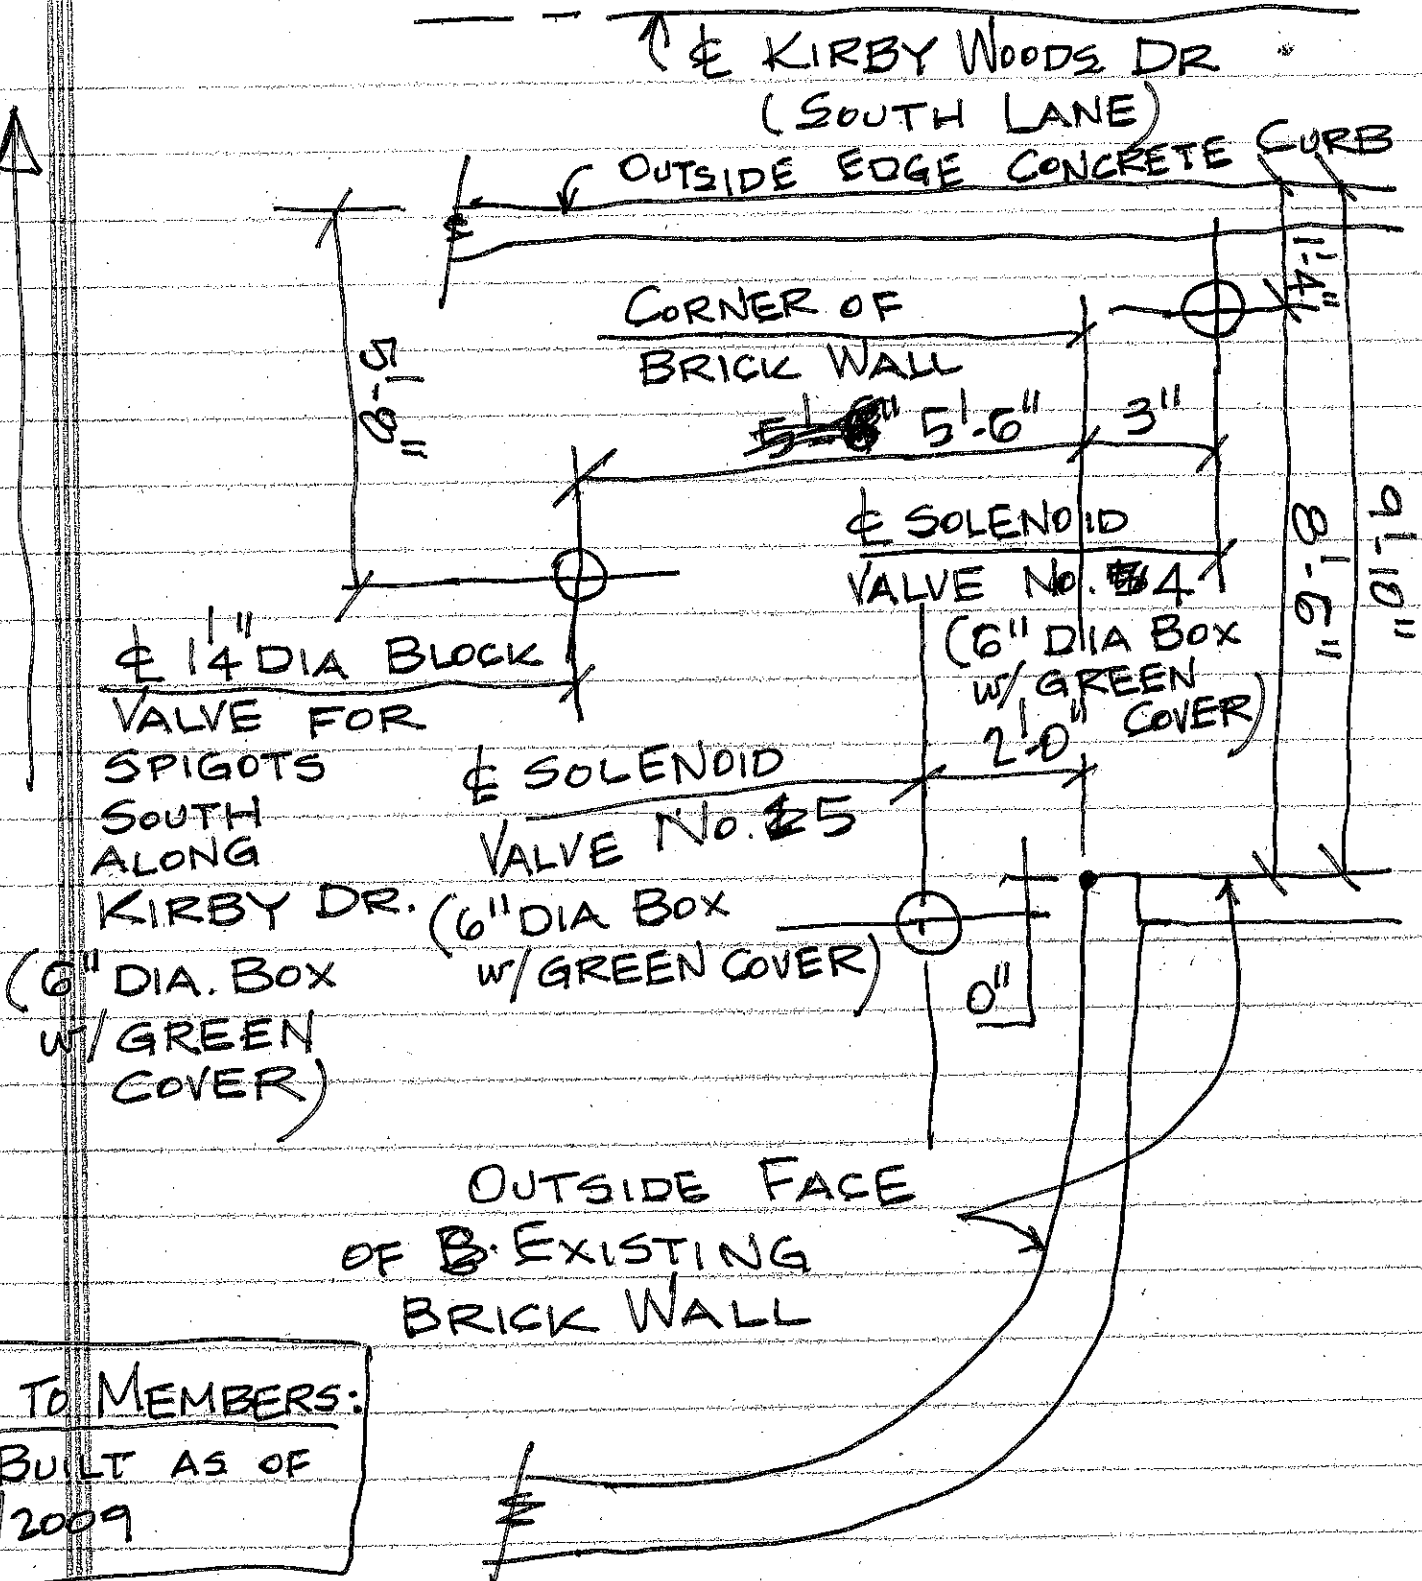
℄ KIRBY WOODS DR
(SOUTH LANE)
OUTSIDE EDGE CONCRETE CURB

CORNER OF
BRICK WALL

8'-5"

1'-4"

5'-6"   3"

℄ SOLENOID
VALVE No. 4
(6" DIA BOX
w/ GREEN
COVER)

8'-6"

9'-10"

℄ 14" DIA BLOCK
VALVE FOR
SPIGOTS
SOUTH
ALONG
KIRBY DR.
(6" DIA. BOX
w/ GREEN
COVER)

2'-0"

℄ SOLENOID
VALVE No. 5
(6" DIA BOX
w/ GREEN COVER)

0"

OUTSIDE FACE
OF EXISTING
BRICK WALL

TO MEMBERS:
BUILT AS OF
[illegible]/2009